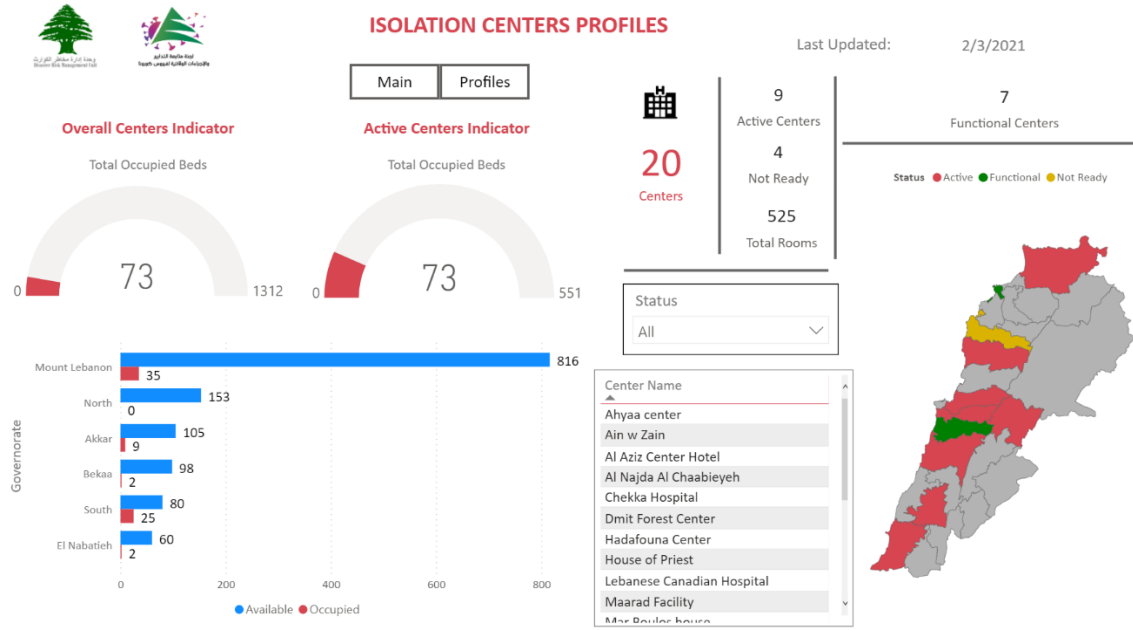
وحدة إدارة مخاطر الكوارث
Disaster Risk Management Unit

لجنة متابعة التدابير والإجراءات الوقائية لفيروس كورونا

ISOLATION CENTERS PROFILES

Last Updated: 2/3/2021

Main
Profiles

Overall Centers Indicator
Total Occupied Beds
0
73
1312

Active Centers Indicator
Total Occupied Beds
0
73
551

20
Centers

9
Active Centers
4
Not Ready
525
Total Rooms

7
Functional Centers

Status ● Active ● Functional ● Not Ready

Status
All

| Governorate | Available | Occupied |
|---|---|---|
| Mount Lebanon | 816 | 35 |
| North | 153 | 0 |
| Akkar | 105 | 9 |
| Bekaa | 98 | 2 |
| South | 80 | 25 |
| El Nabatieh | 60 | 2 |

Governorate
0 200 400 600 800
● Available ● Occupied

Center Name
Ahyaa center
Ain w Zain
Al Aziz Center Hotel
Al Najda Al Chaabieyeh
Chekka Hospital
Dmit Forest Center
Hadafouna Center
House of Priest
Lebanese Canadian Hospital
Maarad Facility
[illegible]